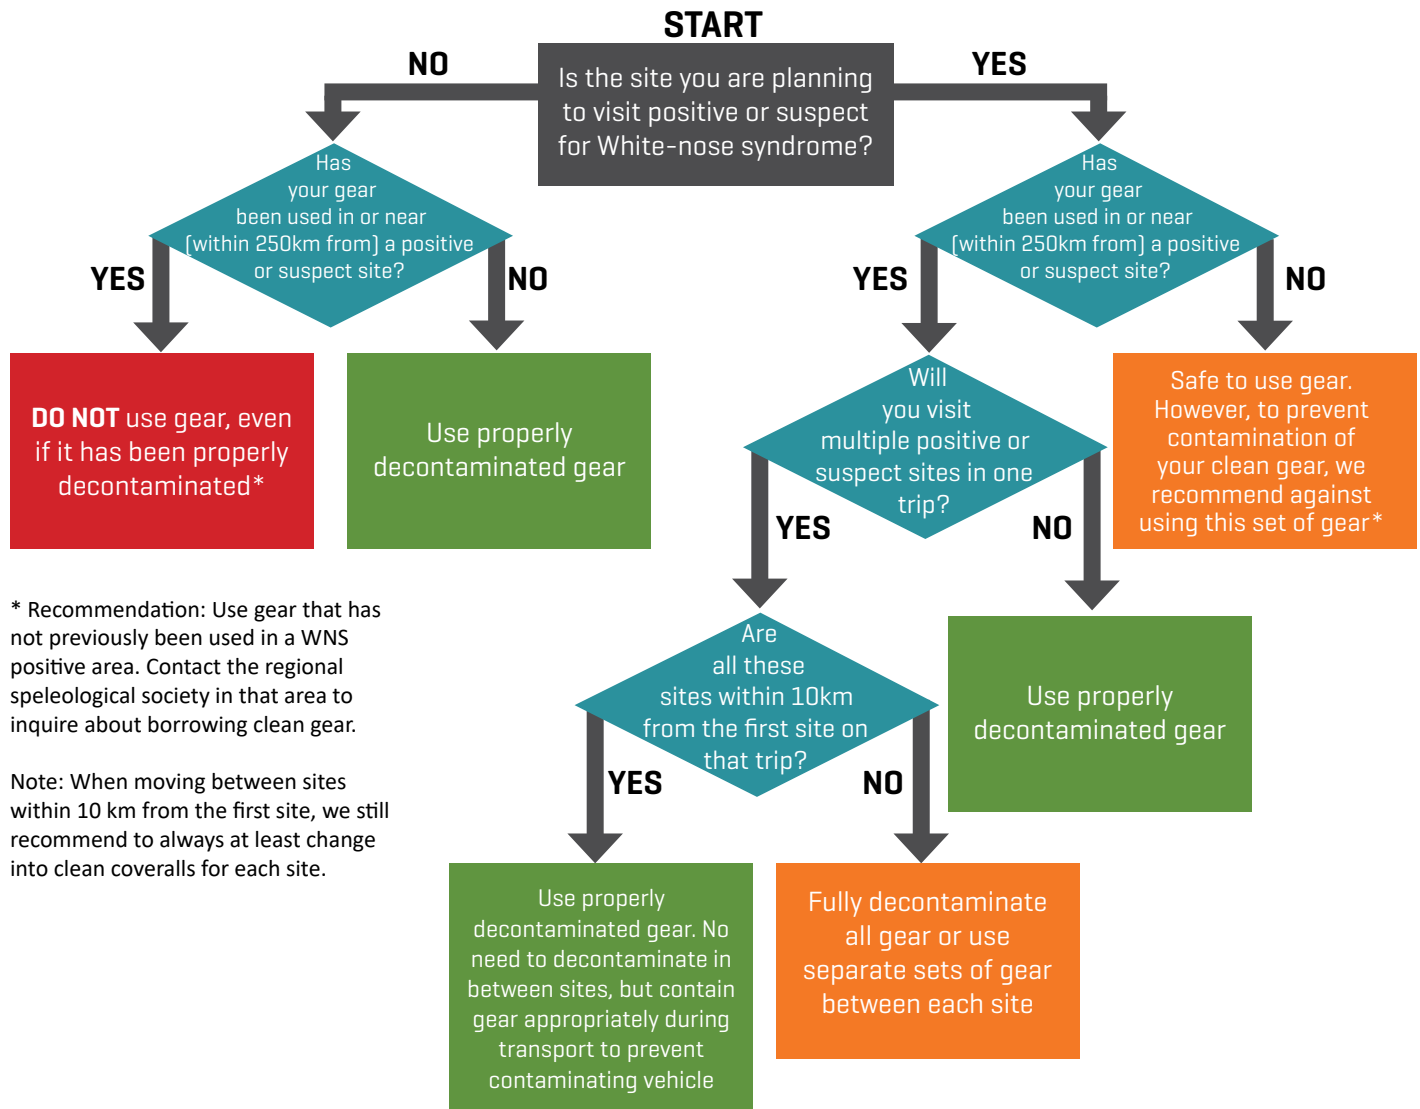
START

NO

Is the site you are planning to visit positive or suspect for White-nose syndrome?

YES

Has your gear been used in or near (within 250km from) a positive or suspect site?

YES

NO

DO NOT use gear, even if it has been properly decontaminated*

Use properly decontaminated gear

Has your gear been used in or near (within 250km from) a positive or suspect site?

YES

NO

Safe to use gear. However, to prevent contamination of your clean gear, we recommend against using this set of gear*

Will you visit multiple positive or suspect sites in one trip?

YES

NO

Use properly decontaminated gear

Are all these sites within 10km from the first site on that trip?

YES

NO

Use properly decontaminated gear. No need to decontaminate in between sites, but contain gear appropriately during transport to prevent contaminating vehicle

Fully decontaminate all gear or use separate sets of gear between each site

* Recommendation: Use gear that has not previously been used in a WNS positive area. Contact the regional speleological society in that area to inquire about borrowing clean gear.

Note: When moving between sites within 10 km from the first site, we still recommend to always at least change into clean coveralls for each site.